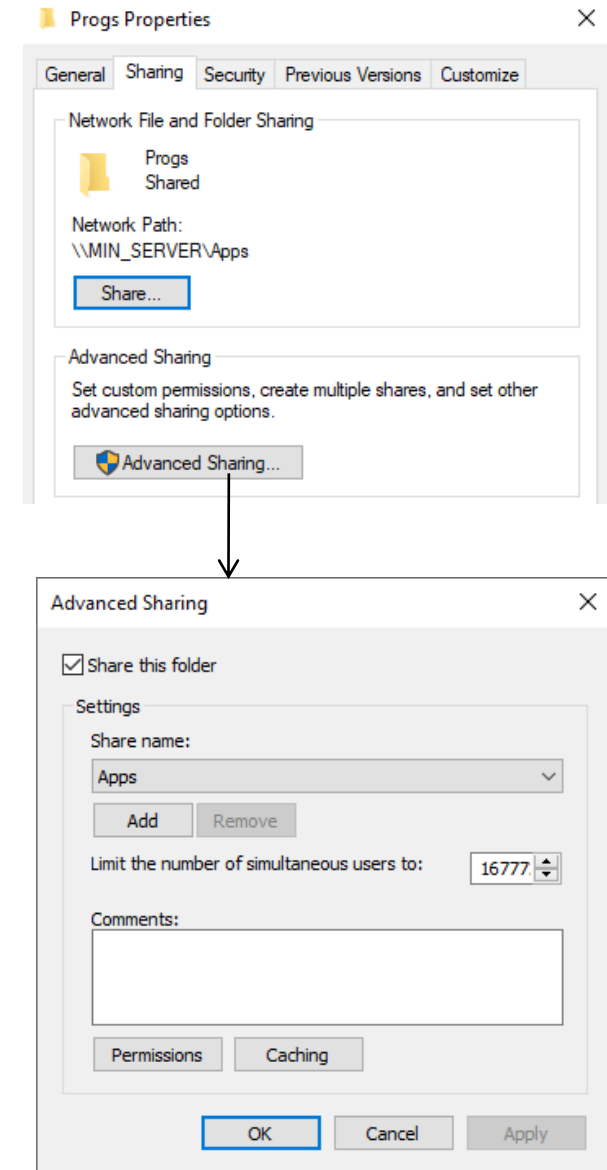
Progs Properties

×

General Sharing Security Previous Versions Customize

Network File and Folder Sharing

Progs
Shared

Network Path:
\\MIN_SERVER\Apps

Share...

Advanced Sharing

Set custom permissions, create multiple shares, and set other advanced sharing options.

Advanced Sharing...

Advanced Sharing

×

Share this folder

Settings

Share name:

Apps

Add Remove

Limit the number of simultaneous users to: 16777

Comments:

Permissions Caching

OK Cancel Apply